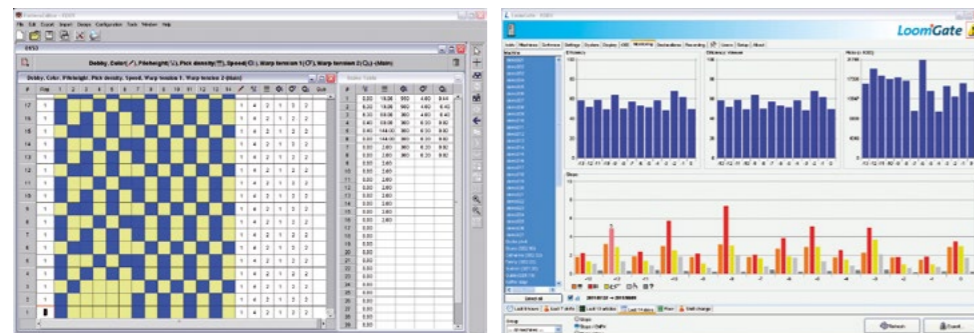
File Edit Convert Import Design Configuration Tools Window Help

Dobby, Color, Pileheight, Pick density, Speed, Warp tension 1, Warp tension 2 (Main)

Dobby, Color, Pileheight, Pick density, Speed, Warp tension 1, Warp tension 2 (Main)

LoomGate

Efficiency

Efficiency Weaver

Stops

Cancel

Refresh

Print